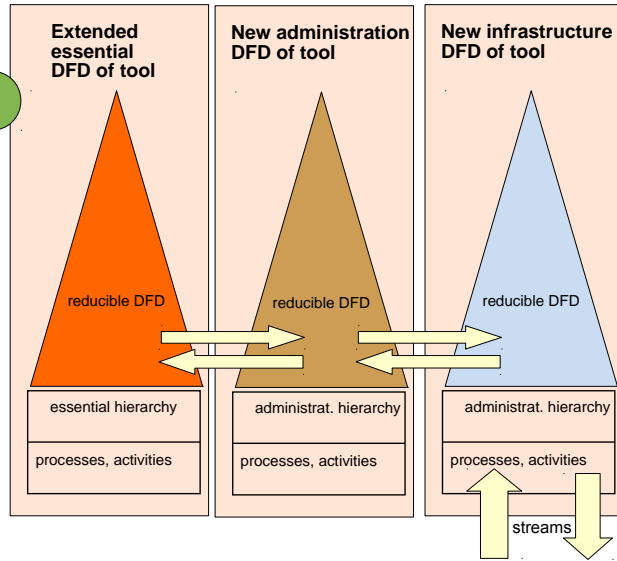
Extended essential DFD of tool

reducible DFD

essential hierarchy

processes, activities

New administration DFD of tool

reducible DFD

administrat. hierarchy

processes, activities

New infrastructure DFD of tool

reducible DFD

administrat. hierarchy

processes, activities

streams